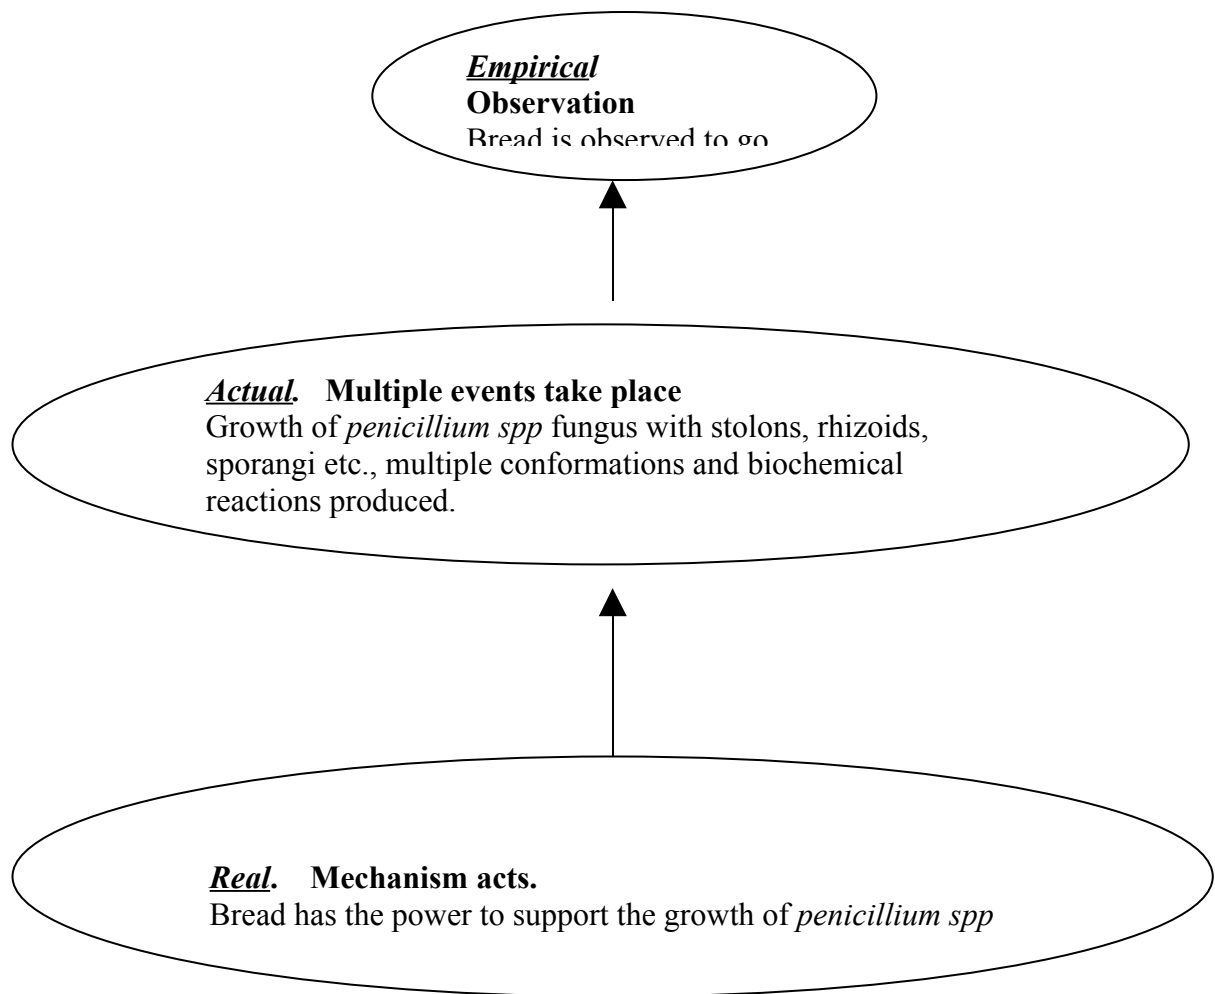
*Empirical*
**Observation**
Bread is observed to go

*Actual.* **Multiple events take place**
Growth of *penicillium spp* fungus with stolons, rhizoids, sporangi etc., multiple conformations and biochemical reactions produced.

*Real.* **Mechanism acts.**
Bread has the power to support the growth of *penicillium spp*